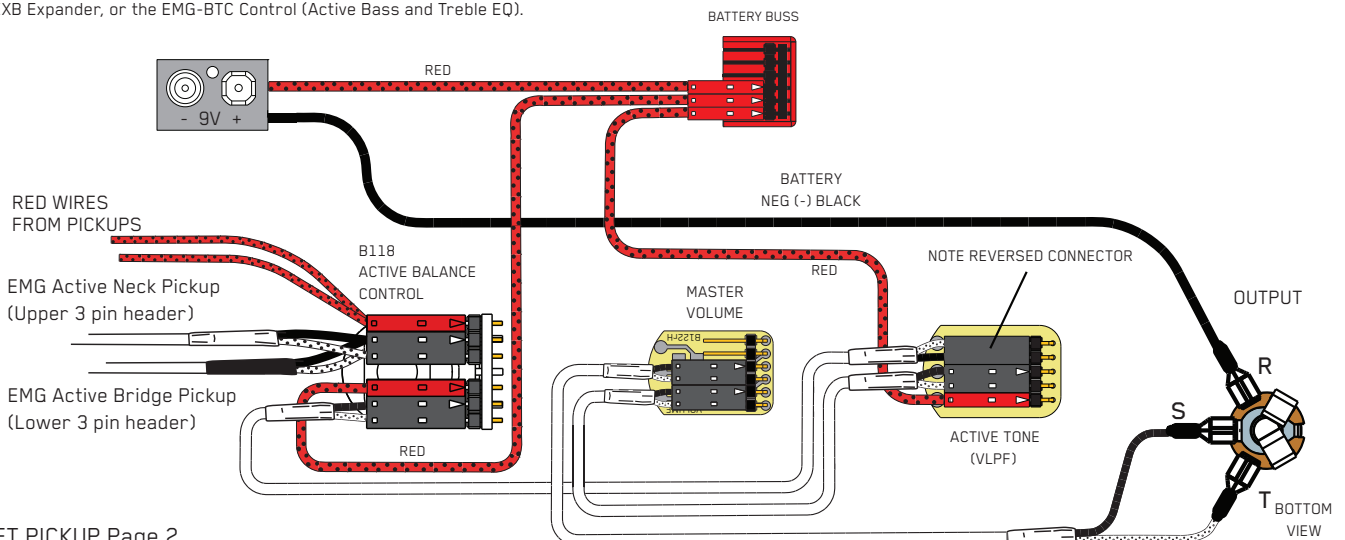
XB Expander, or the EMG-BTC Control (Active Bass and Treble EQ).

BATTERY BUSS

RED

- 9V +

BATTERY
NEG (-) BLACK

RED WIRES
FROM PICKUPS

B118
ACTIVE BALANCE
CONTROL

EMG Active Neck Pickup
(Upper 3 pin header)

EMG Active Bridge Pickup
(Lower 3 pin header)

RED

RED

MASTER
VOLUME

NOTE REVERSED CONNECTOR

ACTIVE TONE
(VLPF)

OUTPUT

R

S

T

BOTTOM
VIEW

FT PICKUP Page 2